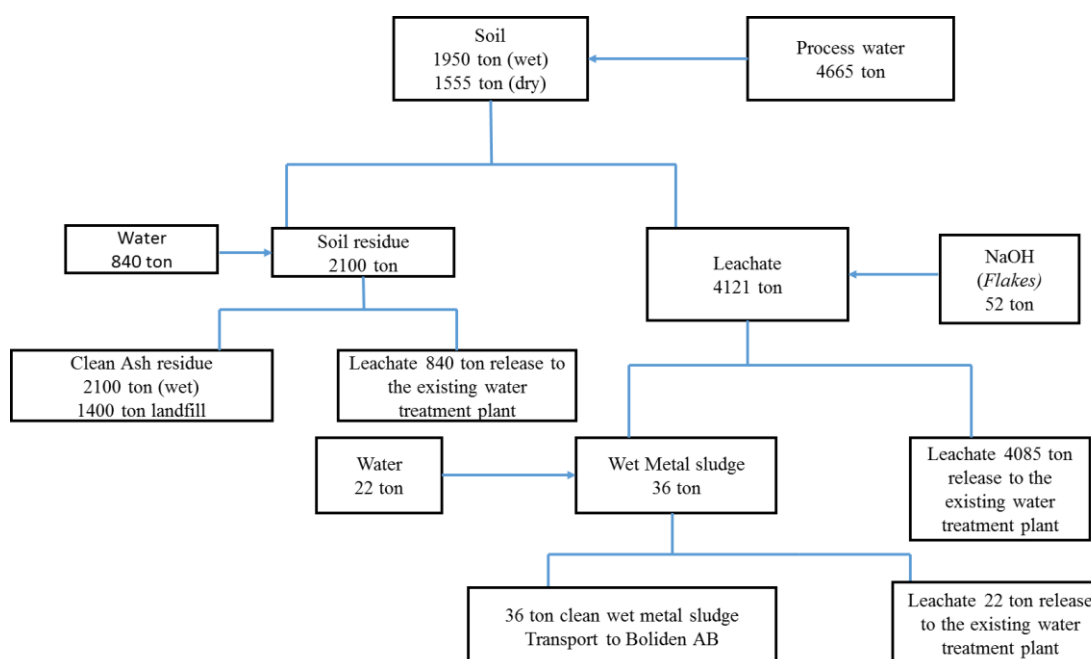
Soil
1950 ton (wet)
1555 ton (dry)

Process water
4665 ton

Water
840 ton

Soil residue
2100 ton

Leachate
4121 ton

NaOH
(*Flakes*)
52 ton

Clean Ash residue
2100 ton (wet)
1400 ton landfill

Leachate 840 ton release to the existing water treatment plant

Water
22 ton

Wet Metal sludge
36 ton

Leachate 4085 ton release to the existing water treatment plant

36 ton clean wet metal sludge
Transport to Boliden AB

Leachate 22 ton release to the existing water treatment plant